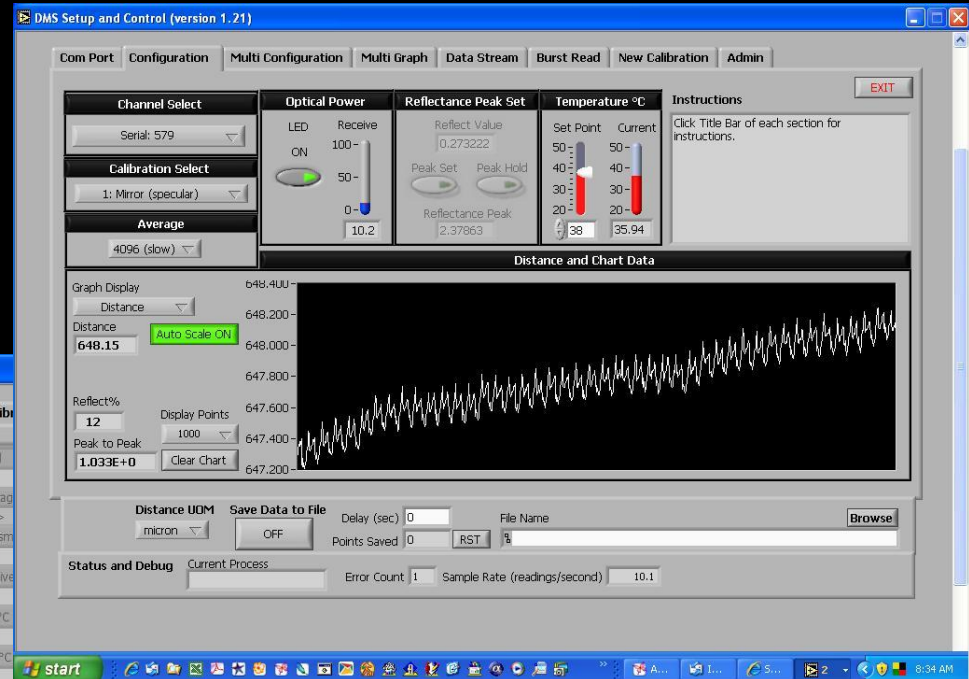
DMS Setup and Control (version 1.21)

Com Port | Configuration | Multi Configuration | Multi Graph | Data Stream | Burst Read | New Calibration | Admin

EXIT

Channel Select
Serial: 579

Calibration Select
1: Mirror (specular)

Average
4096 (slow)

Optical Power
LED
ON
Receive
100
50
0
10.2

Reflectance Peak Set
Reflect Value
0.273222
Peak Set
Peak Hold
Reflectance Peak
2.37863

Temperature °C
Set Point
Current
50
40
30
20
38
50
40
30
20
35.94

Instructions
Click Title Bar of each section for instructions.

Distance and Chart Data

Graph Display
Distance
Distance
648.15
Auto Scale ON
Reflect%
12
Display Points
1000
Peak to Peak
1.033E+0
Clear Chart

648.400
648.200
648.000
647.800
647.600
647.400
647.200

Distance UOM
micron
Save Data to File
OFF
Delay (sec) 0
Points Saved 0
RST
File Name
Browse

Status and Debug
Current Process
Error Count 1
Sample Rate (readings/second) 10.1

start
A...
I...
S...
2
8:34 AM